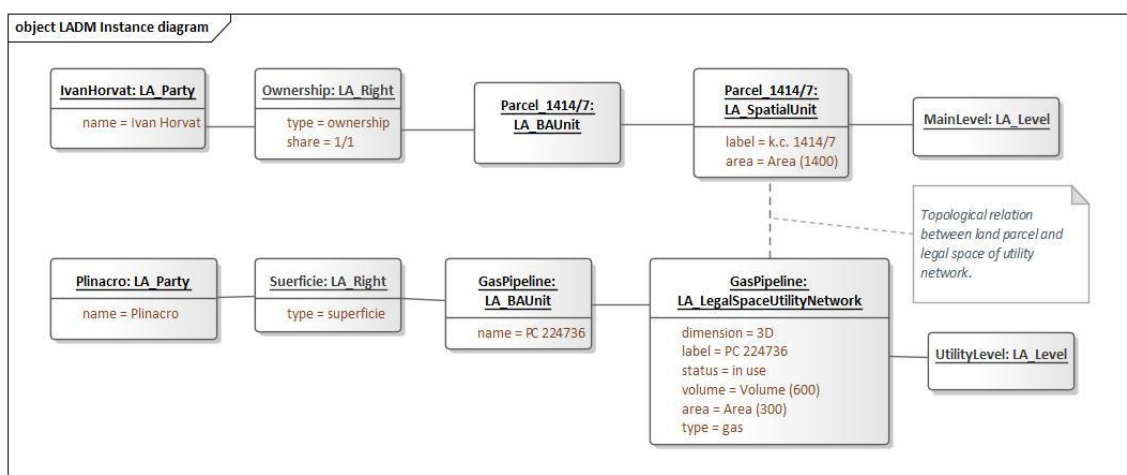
object LADM Instance diagram

IvanHorvat: LA_Party

name = Ivan Horvat

Ownership: LA_Right

type = ownership
share = 1/1

Parcel_1414/7: LA_BAUnit

Parcel_1414/7: LA_SpatialUnit

label = k.c. 1414/7
area = Area (1400)

MainLevel: LA_Level

Topological relation between land parcel and legal space of utility network.

Plinacro: LA_Party

name = Plinacro

Suerficie: LA_Right

type = superficie

GasPipeline: LA_BAUnit

name = PC 224736

GasPipeline: LA_LegalSpaceUtilityNetwork

dimension = 3D
label = PC 224736
status = in use
volume = Volume (600)
area = Area (300)
type = gas

UtilityLevel: LA_Level